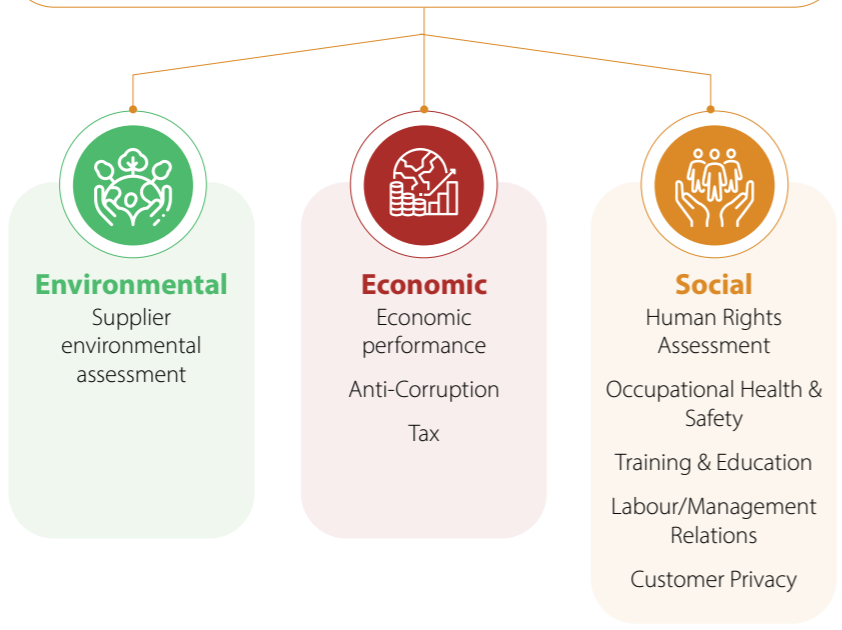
Environmental
Supplier environmental assessment

Economic
Economic performance

Anti-Corruption

Tax

Social
Human Rights Assessment

Occupational Health & Safety

Training & Education

Labour/Management Relations

Customer Privacy